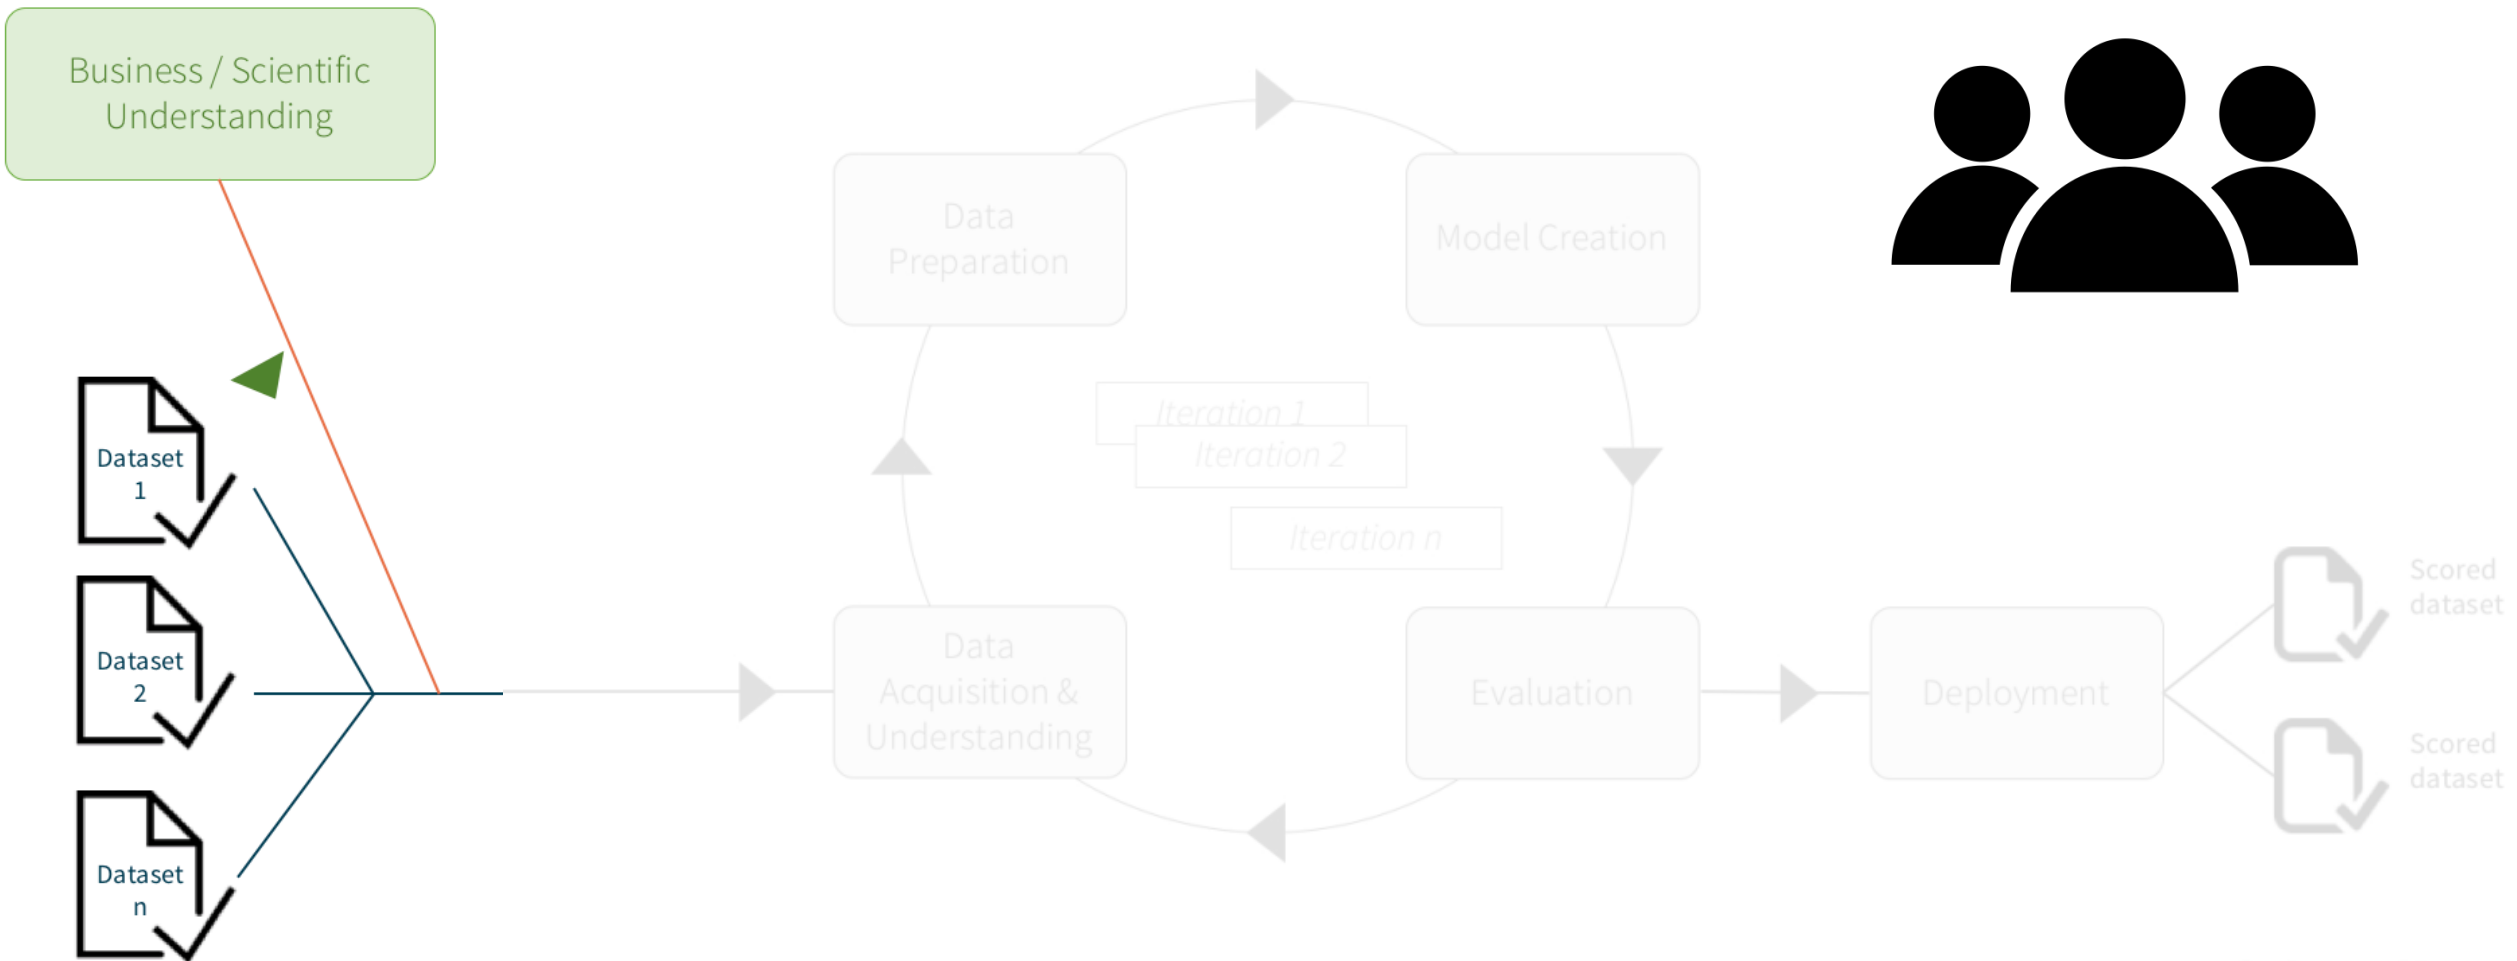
Business / Scientific Understanding

Dataset 1

Dataset 2

Dataset n

Data Preparation

Model Creation

Iteration 1

Iteration 2

Iteration n

Data Acquisition & Understanding

Evaluation

Deployment

Scored dataset

Scored dataset